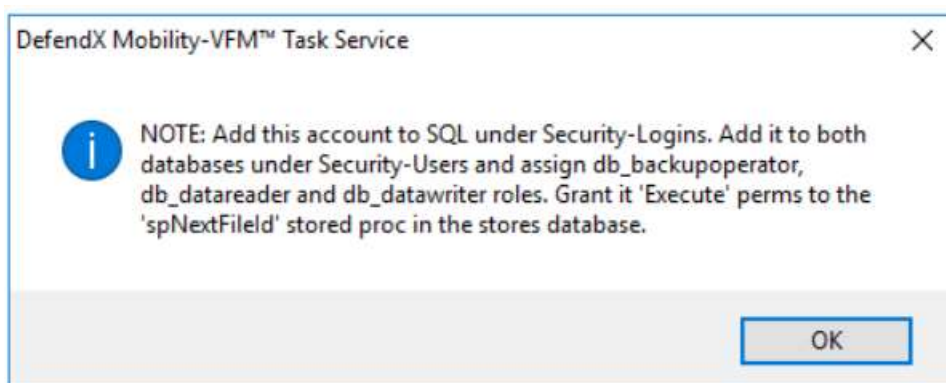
DefendX Mobility-VFM™ Task Service

×

NOTE: Add this account to SQL under Security-Logins. Add it to both databases under Security-Users and assign db_backupoperator, db_datareader and db_datawriter roles. Grant it 'Execute' perms to the 'spNextFileId' stored proc in the stores database.

OK